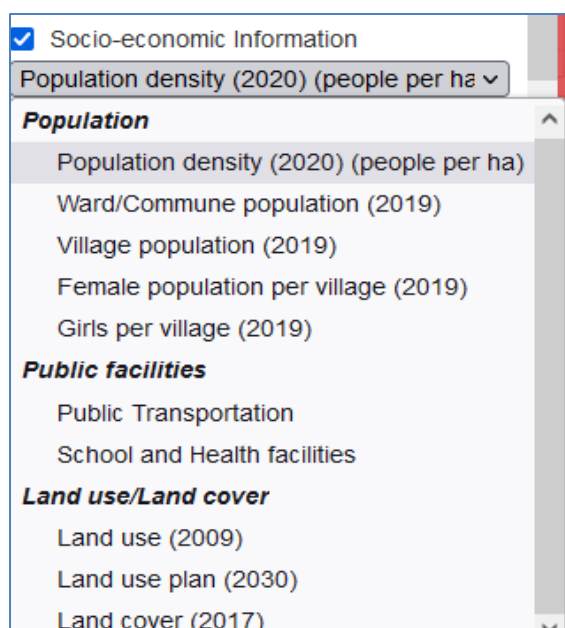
Socio-economic Information

Population density (2020) (people per ha

Population

Population density (2020) (people per ha)

Ward/Commune population (2019)

Village population (2019)

Female population per village (2019)

Girls per village (2019)

Public facilities

Public Transportation

School and Health facilities

Land use/Land cover

Land use (2009)

Land use plan (2030)

Land cover (2017)